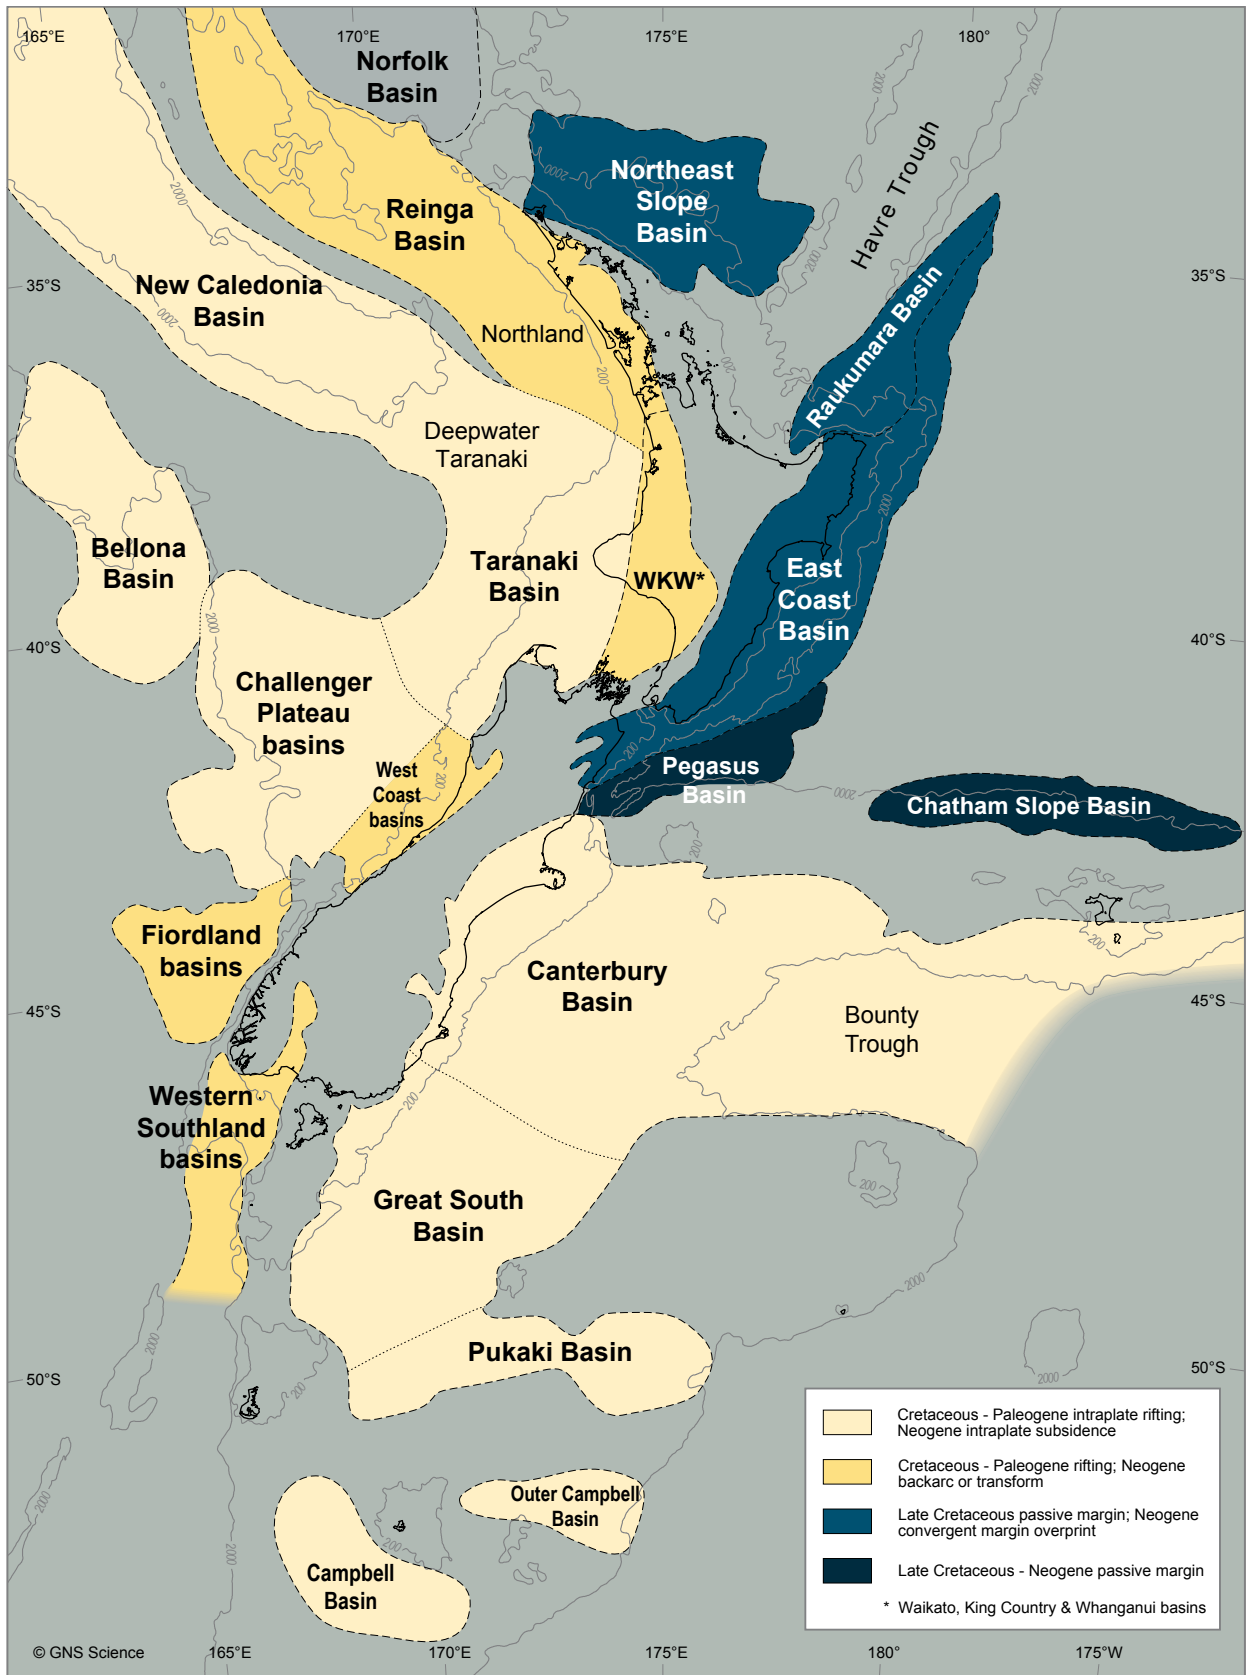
165°E
170°E
175°E
180°

Norfolk Basin

Northeast Slope Basin

Havre Trough

Reinga Basin

35°S
35°S

New Caledonia Basin

Northland

Raukumara Basin

Deepwater Taranaki

Bellona Basin

Taranaki Basin

WKW*

East Coast Basin

40°S
40°S

Challenger Plateau basins

West Coast basins

Pegasus Basin

Chatham Slope Basin

Fiordland basins

Canterbury Basin

Bounty Trough

45°S
45°S

Western Southland basins

Great South Basin

Pukaki Basin

50°S
50°S

Outer Campbell Basin

Campbell Basin

2000
2000
2000
2000
2000
2000
2000
2000
2000
2000
2000
2000
2000
200
200
200
200
200
200
200
200

Cretaceous - Paleogene intraplate rifting; Neogene intraplate subsidence

Cretaceous - Paleogene rifting; Neogene backarc or transform

Late Cretaceous passive margin; Neogene convergent margin overprint

Late Cretaceous - Neogene passive margin

* Waikato, King Country & Whanganui basins

© GNS Science
165°E
170°E
175°E
180°
175°W